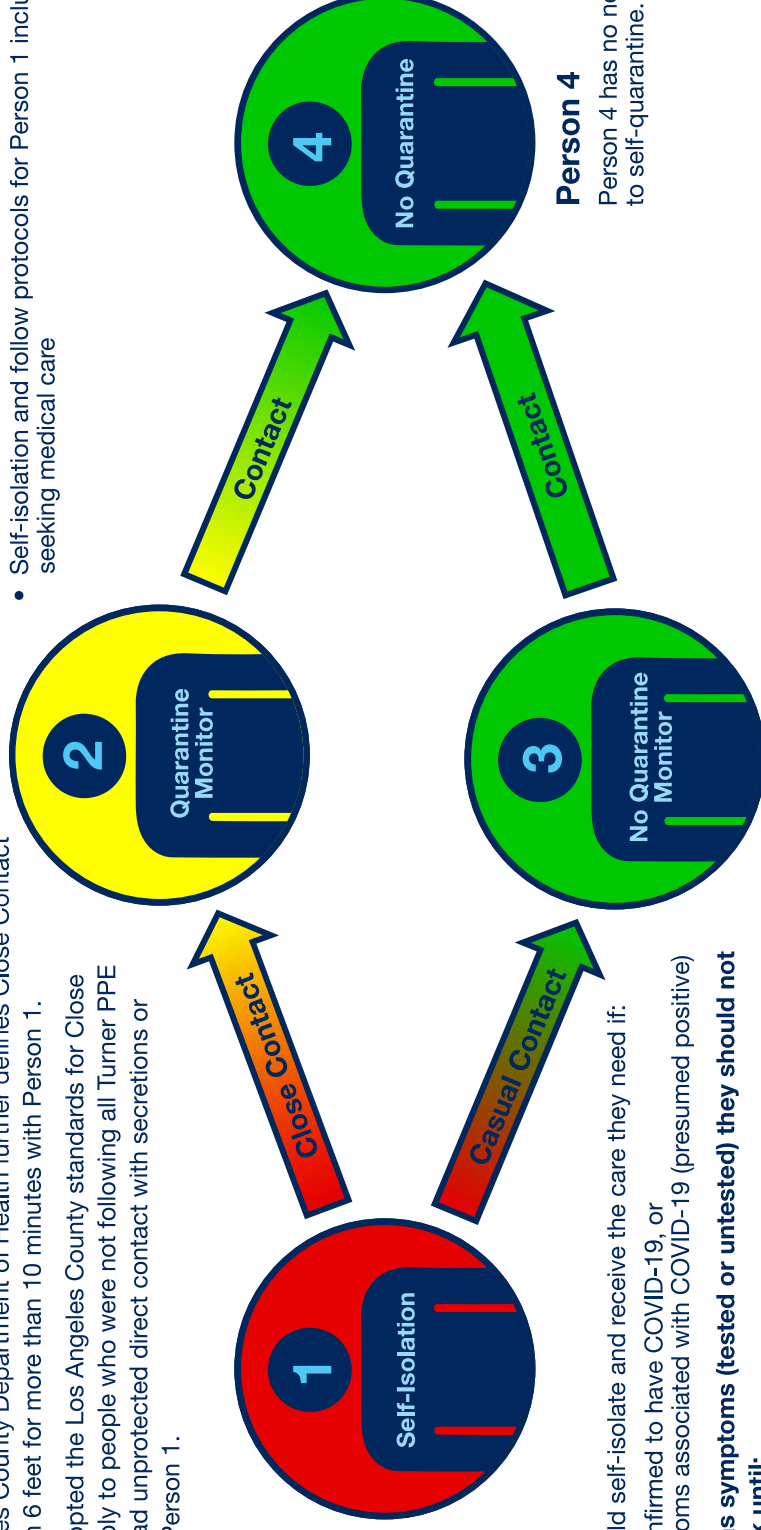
es County Department of Health further defines Close Contact n 6 feet for more than 10 minutes with Person 1.

opted the Los Angeles County standards for Close ply to people who were not following all Turner PPE ad unprotected direct contact with secretions or Person 1.

ld self-isolate and receive the care they need if:

nfirmed to have COVID-19, or oms associated with COVID-19 (presumed positive)

s symptoms (tested or untested) they should not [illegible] until:

1
Self-Isolation

Close Contact

Casual Contact

2
Quarantine Monitor

3
No Quarantine Monitor

Contact

Contact

4
No Quarantine

• Self-isolation and follow protocols for Person 1 inclu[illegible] seeking medical care

Person 4
Person 4 has no ne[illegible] to self-quarantine.